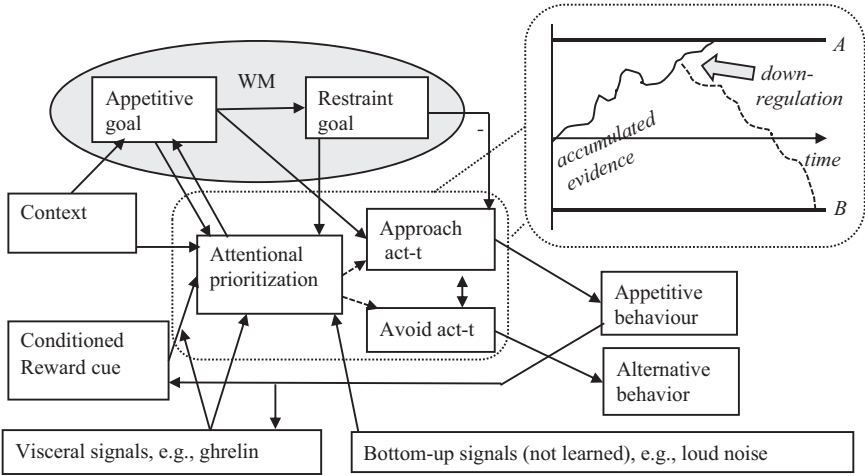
WM

Appetitive goal

Restraint goal

-

A

down-regulation

accumulated evidence

time

B

Context

Attentional prioritization

Approach act-t

Avoid act-t

Appetitive behaviour

Alternative behavior

Conditioned Reward cue

Visceral signals, e.g., ghrelin

Bottom-up signals (not learned), e.g., loud noise